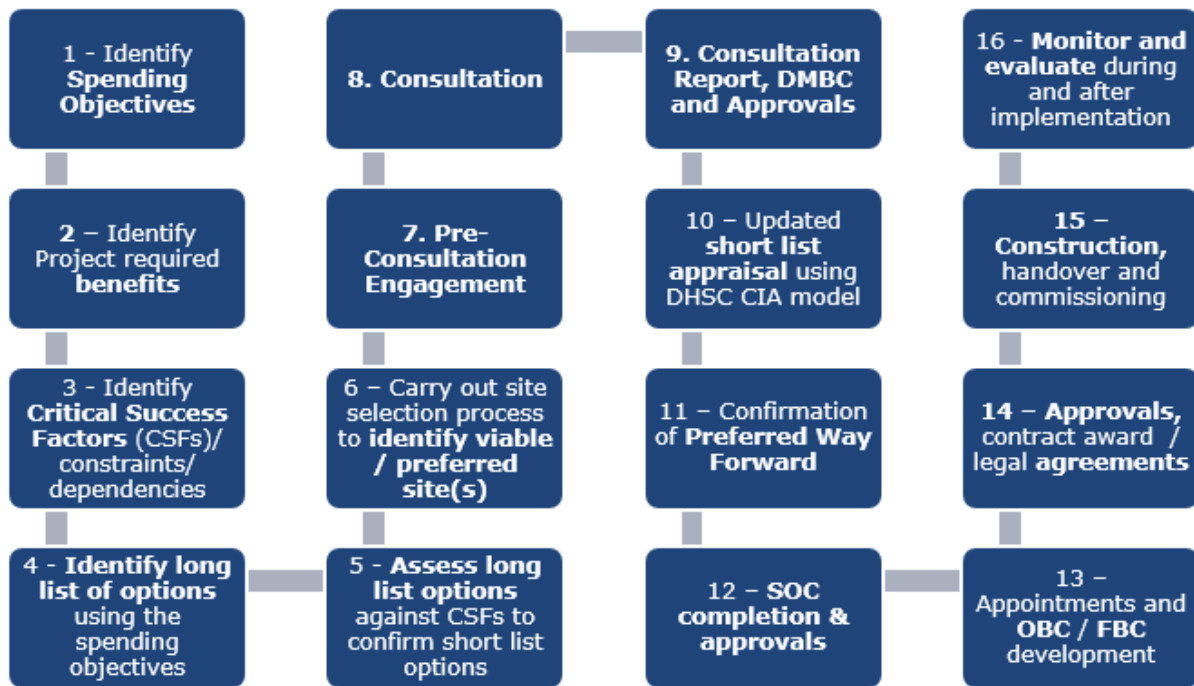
1 - Identify Spending Objectives

2 – Identify Project required benefits

3 - Identify Critical Success Factors (CSFs)/ constraints/ dependencies

4 - Identify long list of options using the spending objectives

5 - Assess long list options against CSFs to confirm short list options

6 – Carry out site selection process to identify viable / preferred site(s)

7. Pre-Consultation Engagement

8. Consultation

9. Consultation Report, DMBC and Approvals

10 – Updated short list appraisal using DHSC CIA model

11 – Confirmation of Preferred Way Forward

12 – SOC completion & approvals

13 – Appointments and OBC / FBC development

14 – Approvals, contract award / legal agreements

15 – Construction, handover and commissioning

16 - Monitor and evaluate during and after implementation